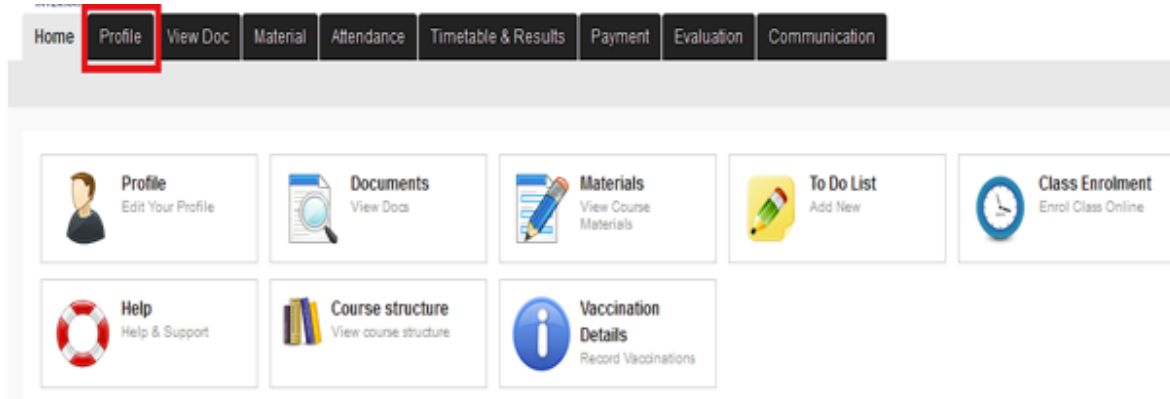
Home Profile View Doc Material Attendance Timetable & Results Payment Evaluation Communication

Profile
Edit Your Profile

Documents
View Docs

Materials
View Course Materials

To Do List
Add New

Class Enrolment
Enrol Class Online

Help
Help & Support

Course structure
View course structure

Vaccination Details
Record Vaccinations